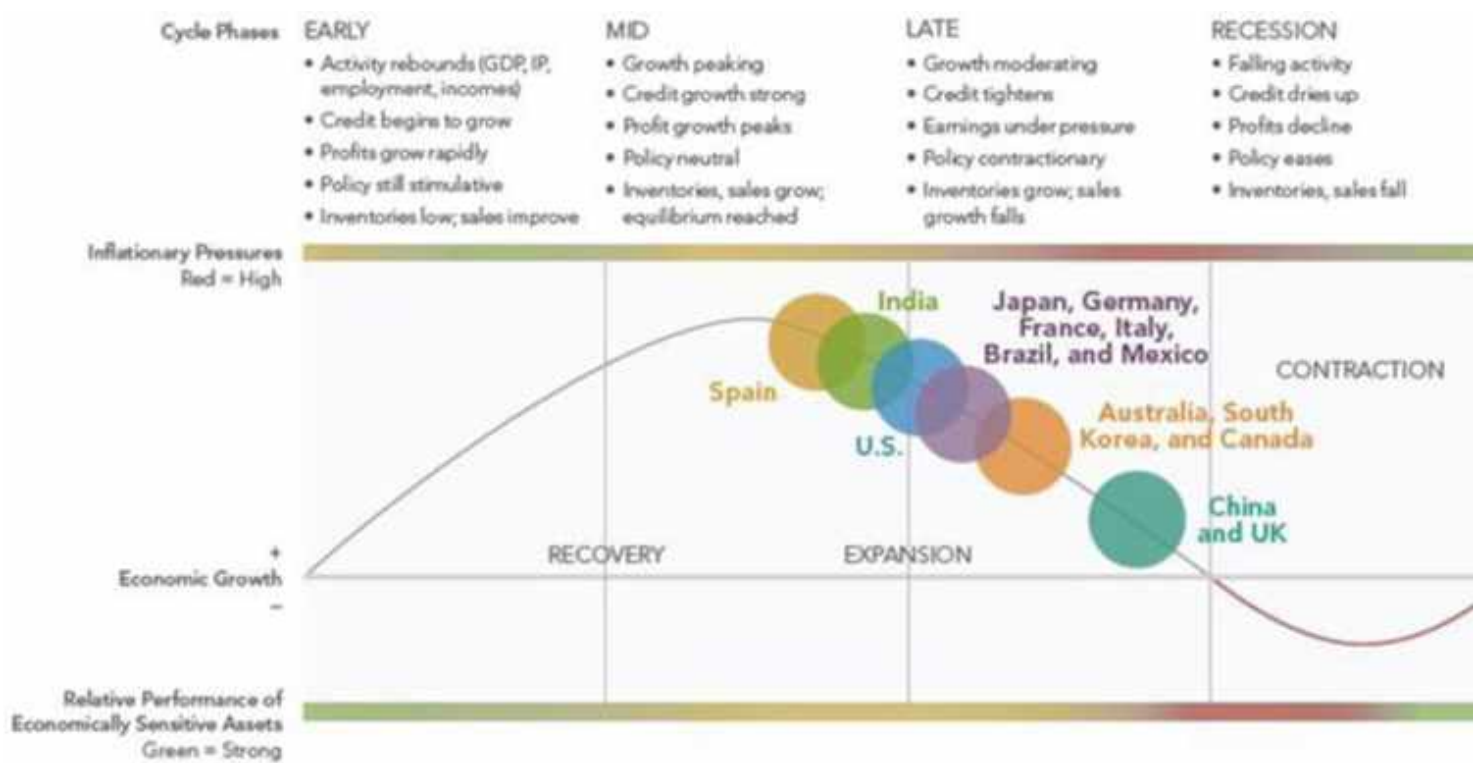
Cycle Phases

EARLY
• Activity rebounds (GDP, IP, employment, incomes)
• Credit begins to grow
• Profits grow rapidly
• Policy still stimulative
• Inventories low; sales improve

MID
• Growth peaking
• Credit growth strong
• Profit growth peaks
• Policy neutral
• Inventories, sales grow; equilibrium reached

LATE
• Growth moderating
• Credit tightens
• Earnings under pressure
• Policy contractionary
• Inventories grow; sales growth falls

RECESSION
• Falling activity
• Credit dries up
• Profits decline
• Policy eases
• Inventories, sales fall

Inflationary Pressures
Red = High

India

Japan, Germany, France, Italy, Brazil, and Mexico

CONTRACTION

Spain

Australia, South Korea, and Canada

U.S.

China and UK

RECOVERY

EXPANSION

+
Economic Growth
–

Relative Performance of Economically Sensitive Assets
Green = Strong